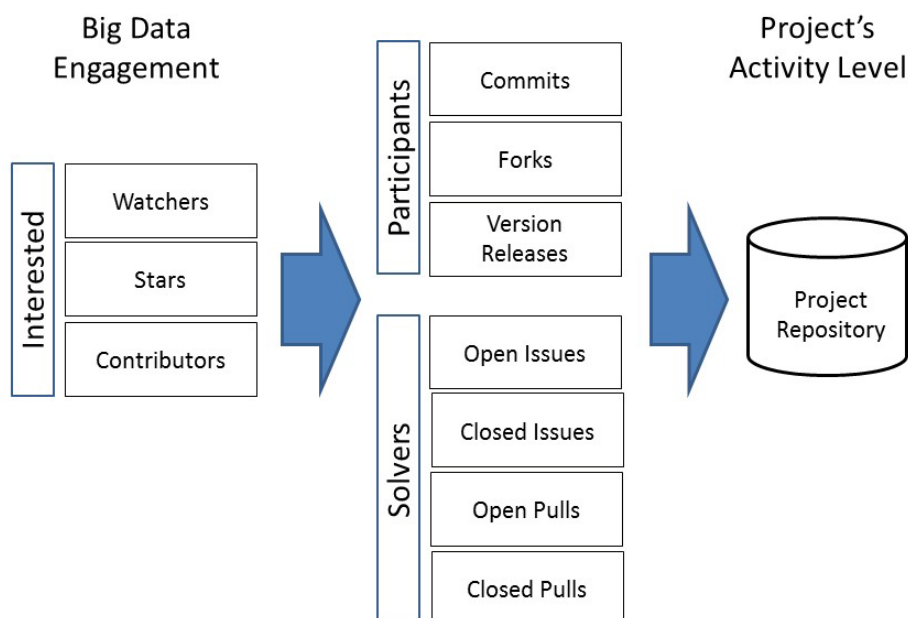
Big Data Engagement

Interested

Watchers

Stars

Contributors

Participants

Commits

Forks

Version Releases

Solvers

Open Issues

Closed Issues

Open Pulls

Closed Pulls

Project's Activity Level

Project Repository